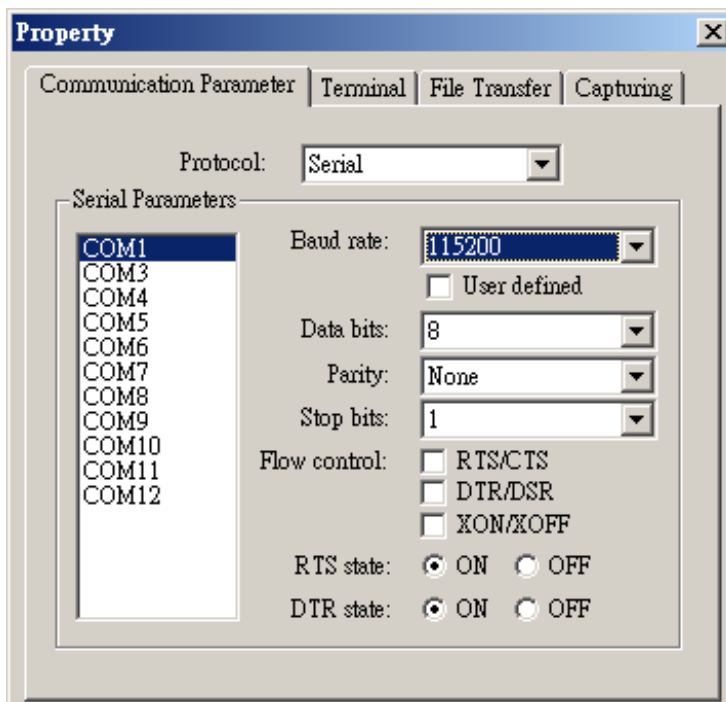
Property

Communication Parameter | Terminal | File Transfer | Capturing

Protocol: Serial

Serial Parameters

COM1
COM3
COM4
COM5
COM6
COM7
COM8
COM9
COM10
COM11
COM12

Baud rate: 115200

User defined

Data bits: 8

Parity: None

Stop bits: 1

Flow control: RTS/CTS
DTR/DSR
XON/XOFF

RTS state: ON OFF

DTR state: ON OFF